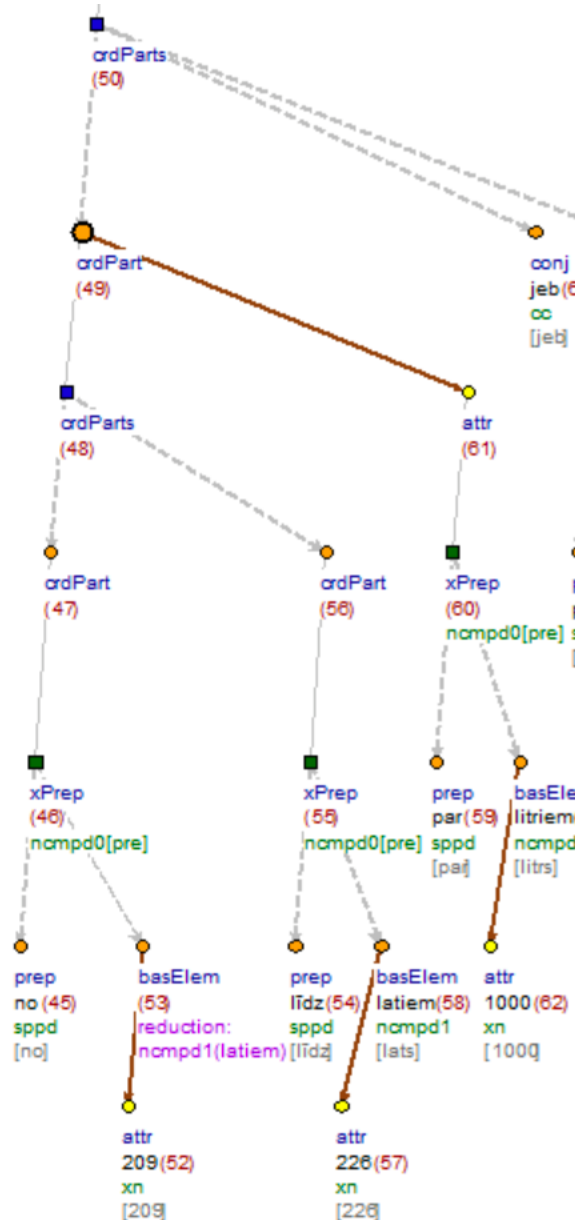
crdParts
(50)

crdPart
(49)

conj
jeb(6
cc
[jeb]

crdParts
(48)

attr
(61)

crdPart
(47)

crdPart
(56)

xPrep
(60)
ncmpd0[pre]

xPrep
(46)
ncmpd0[pre]

xPrep
(55)
ncmpd0[pre]

prep
par(59)
sppd
[par]

basEle
litriem
ncmpd
[litrs]

prep
no(45)
sppd
[no]

basElem
(53)
reduction:
ncmpd1(latiem)

prep
līdz(54)
sppd
[līdz]

basElem
latiem(58)
ncmpd1
[lats]

attr
1000(62)
xn
[1000]

attr
209(52)
xn
[209]

attr
226(57)
xn
[226]